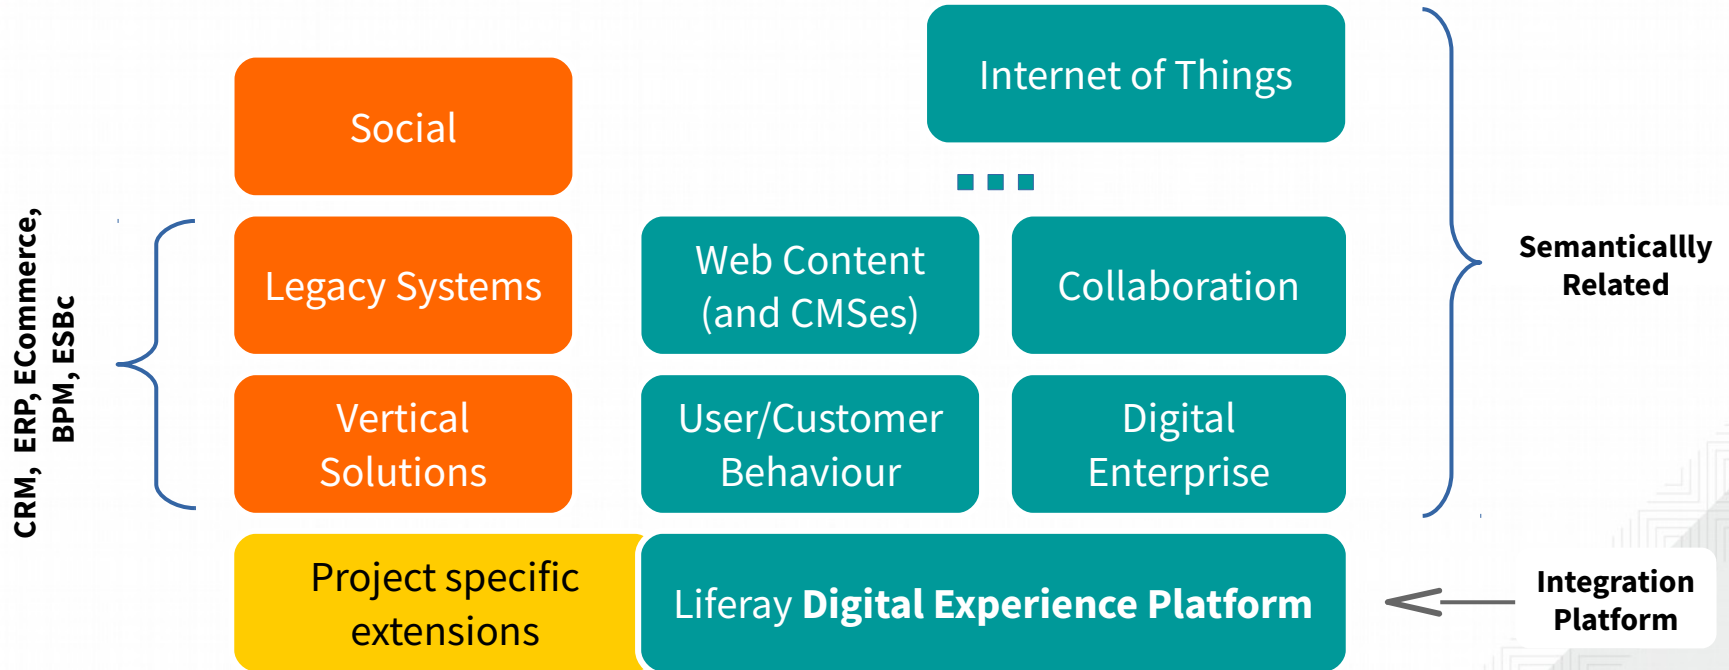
CRM, ERP, ECommerce, BPM, ESBc

Social

Internet of Things

...

Legacy Systems

Web Content (and CMSes)

Collaboration

Semanticallly Related

Vertical Solutions

User/Customer Behaviour

Digital Enterprise

Project specific extensions

Liferay **Digital Experience Platform**

Integration Platform